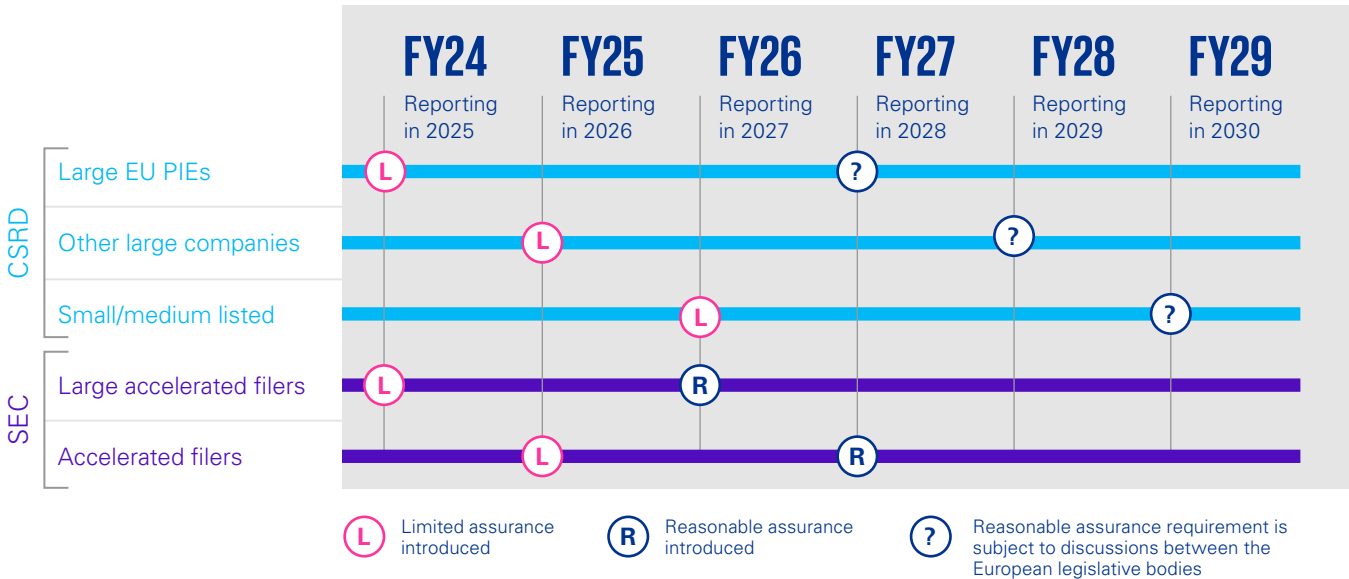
FY24
Reporting in 2025

FY25
Reporting in 2026

FY26
Reporting in 2027

FY27
Reporting in 2028

FY28
Reporting in 2029

FY29
Reporting in 2030

CSRD
Large EU PIEs L ?
Other large companies L ?
Small/medium listed L ?

SEC
Large accelerated filers L R
Accelerated filers L R

L Limited assurance introduced
R Reasonable assurance introduced
? Reasonable assurance requirement is subject to discussions between the European legislative bodies